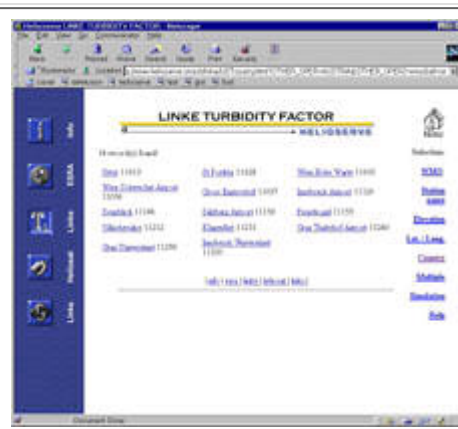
Helioserve LINKE TURBIDITY FACTOR - Netscape
File Edit View Go Communicator Help
Back Forward Reload Home Search Netscape Print Security Stop
Bookmarks Location: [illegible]

Info
ESRA
Linke
Helioclad
Links

LINKE TURBIDITY FACTOR
HELIOSERVE

Home

Stations found:

Steyr 11013
St Poelten 11028
Wien Hohe Warte 11035
Wien Schwechat Airport 11036
Graz Universitaet 11037
Innsbruck Airport 11120
Zwettl 11146
Salzburg Airport 11150
Feuerkogel 11155
Villacher Alpe 11212
Klagenfurt 11231
Graz Thalerhof Airport 11240
Graz Universitaet 11290
Innsbruck Universitaet 11320

[ all | view | help | relevant | help ]

Selection
WMO
Station name
Elevation
Lat. / Long.
Country
Multiple
Simulation
Help

Document: Done